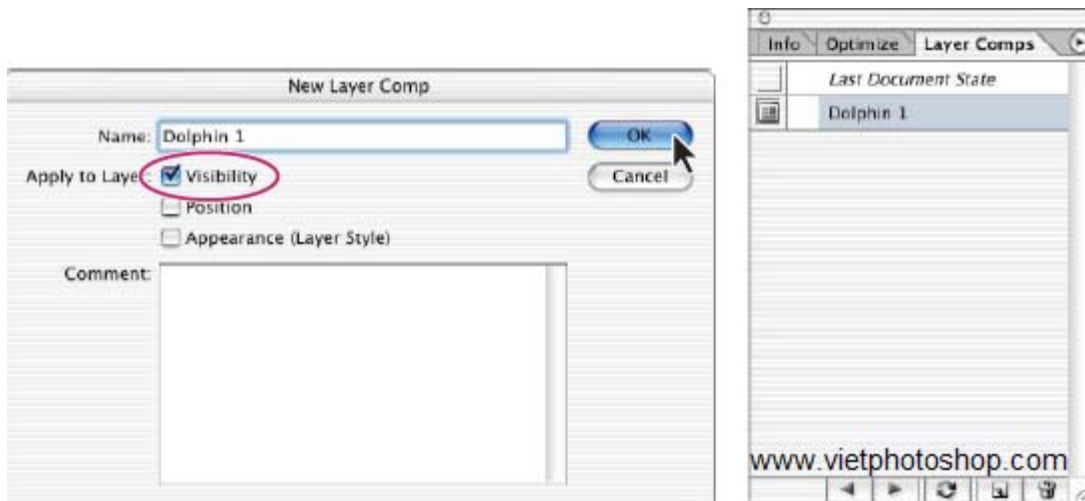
New Layer Comp

Name: Dolphin 1

Apply to Laye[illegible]: Visibility

Position

Appearance (Layer Style)

Comment:

OK

Cancel

Info | Optimize | Layer Comps

Last Document State

Dolphin 1

www.vietphotoshop.com